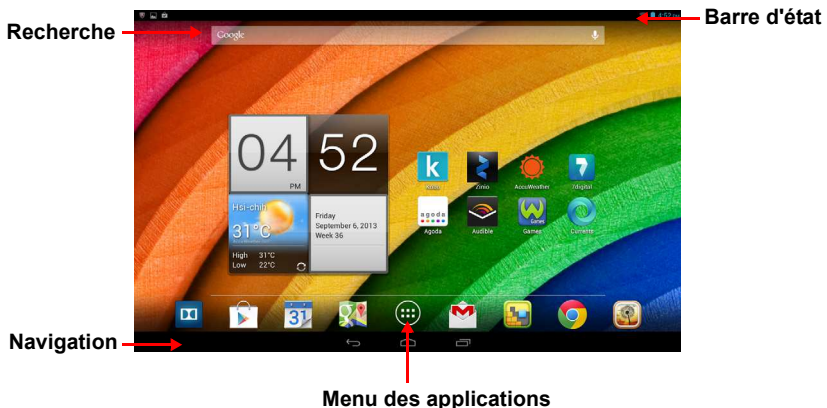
Recherche

Barre d'état

Google

04

PM

52

Hsi-chih

31°C

High 31°C
Low 22°C

Friday
September 6, 2013
Week 36

Kobo

Zinio

AccuWeather

7digital

agoda

Agoda

Audible

Games

Games

Currents

31

Navigation

Menu des applications